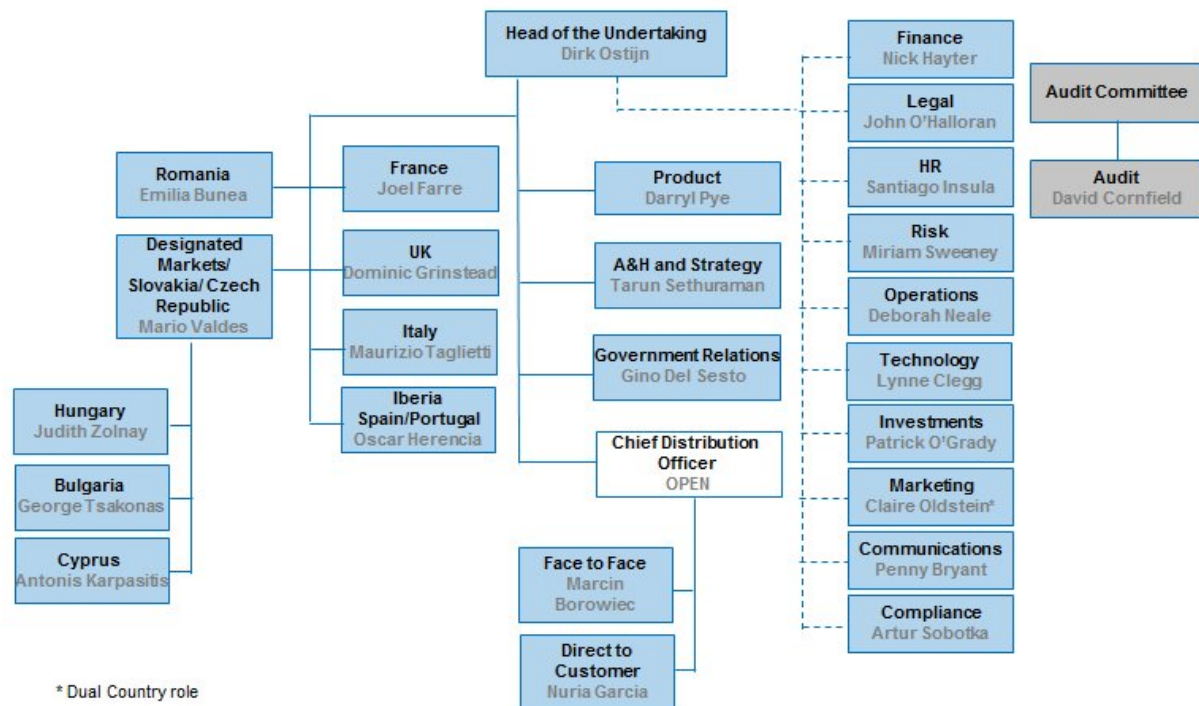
Head of the Undertaking
Dirk Ostijn

Romania
Emilia Bunea

France
Joel Farre

Designated Markets/ Slovakia/ Czech Republic
Mario Valdes

UK
Dominic Grinstead

Italy
Maurizio Taglietti

Iberia Spain/Portugal
Oscar Herencia

Hungary
Judith Zolnay

Bulgaria
George Tsakonas

Cyprus
Antonis Karpasitis

Product
Darryl Pye

A&H and Strategy
Tarun Sethuraman

Government Relations
Gino Del Sesto

Chief Distribution Officer
OPEN

Face to Face
Marcin Borowiec

Direct to Customer
Nuria Garcia

Finance
Nick Hayter

Legal
John O'Halloran

HR
Santiago Insula

Risk
Miriam Sweeney

Operations
Deborah Neale

Technology
Lynne Clegg

Investments
Patrick O'Grady

Marketing
Claire Oldstein*

Communications
Penny Bryant

Compliance
Artur Sobotka

Audit Committee

Audit
David Cornfield

* Dual Country role